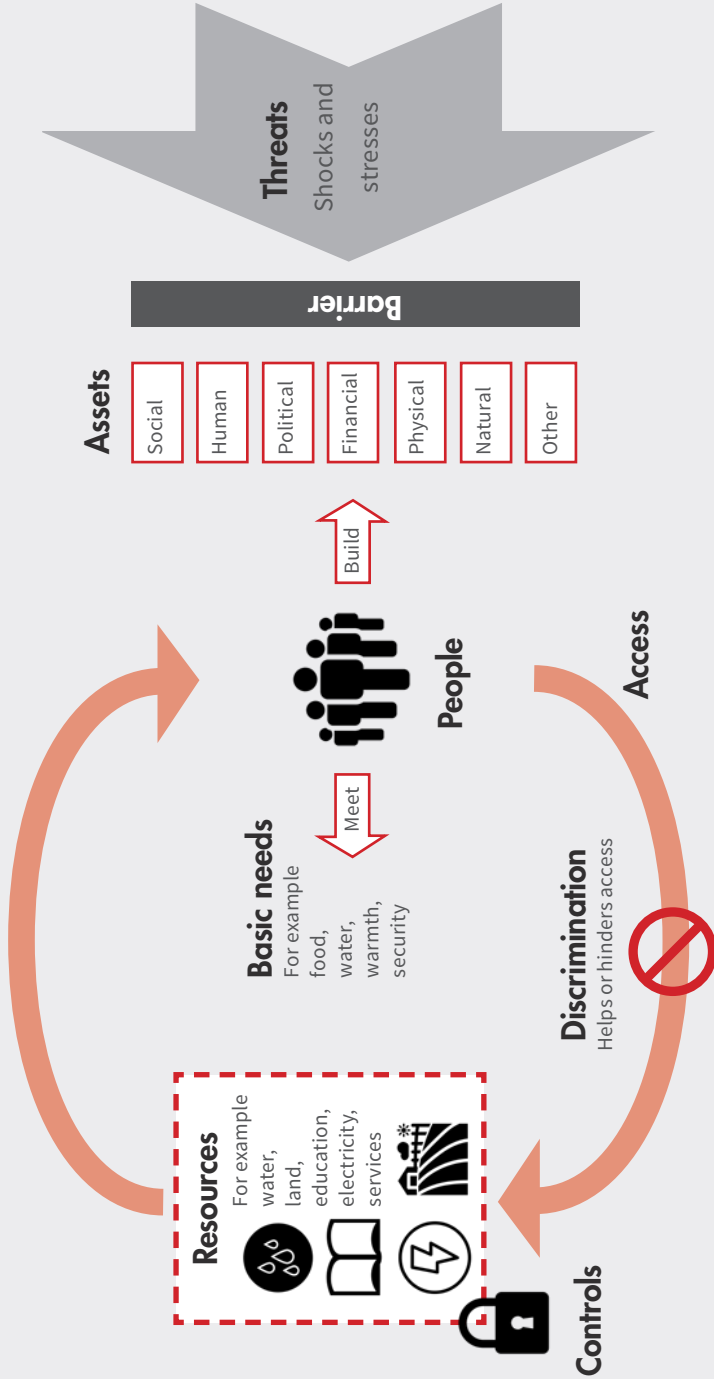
Threats
Shocks and stresses

Barrier

Assets
Social
Human
Political
Financial
Physical
Natural
Other

Build

People

Meet

Basic needs
For example food, water, warmth, security

Access

Discrimination
Helps or hinders access

Resources
For example water, land, education, electricity, services

Controls